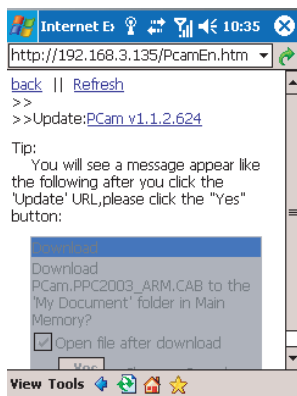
Internet E 10:35

http://192.168.3.135/PcamEn.htm

back || Refresh
>>
>>Update:PCam v1.1.2.624

Tip:
You will see a message appear like the following after you click the 'Update' URL,please click the "Yes" button:

Download
Download PCam.PPC2003_ARM.CAB to the 'My Document' folder in Main Memory?
Open file after download
Yes

View Tools